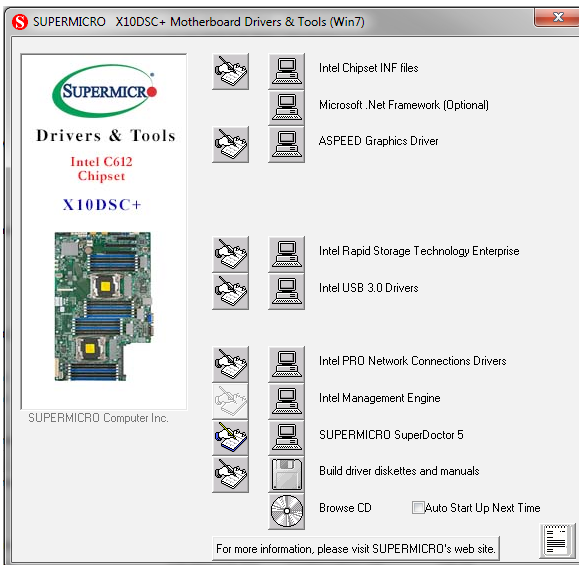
SUPERMICRO X10DSC+ Motherboard Drivers & Tools (Win7)

SUPERMICRO

Drivers & Tools

Intel C612 Chipset

X10DSC+

SUPERMICRO Computer Inc.

Intel Chipset INF files

Microsoft .Net Framework (Optional)

ASPEED Graphics Driver

Intel Rapid Storage Technology Enterprise

Intel USB 3.0 Drivers

Intel PRO Network Connections Drivers

Intel Management Engine

SUPERMICRO SuperDoctor 5

Build driver diskettes and manuals

Browse CD

Auto Start Up Next Time

For more information, please visit SUPERMICRO's web site.